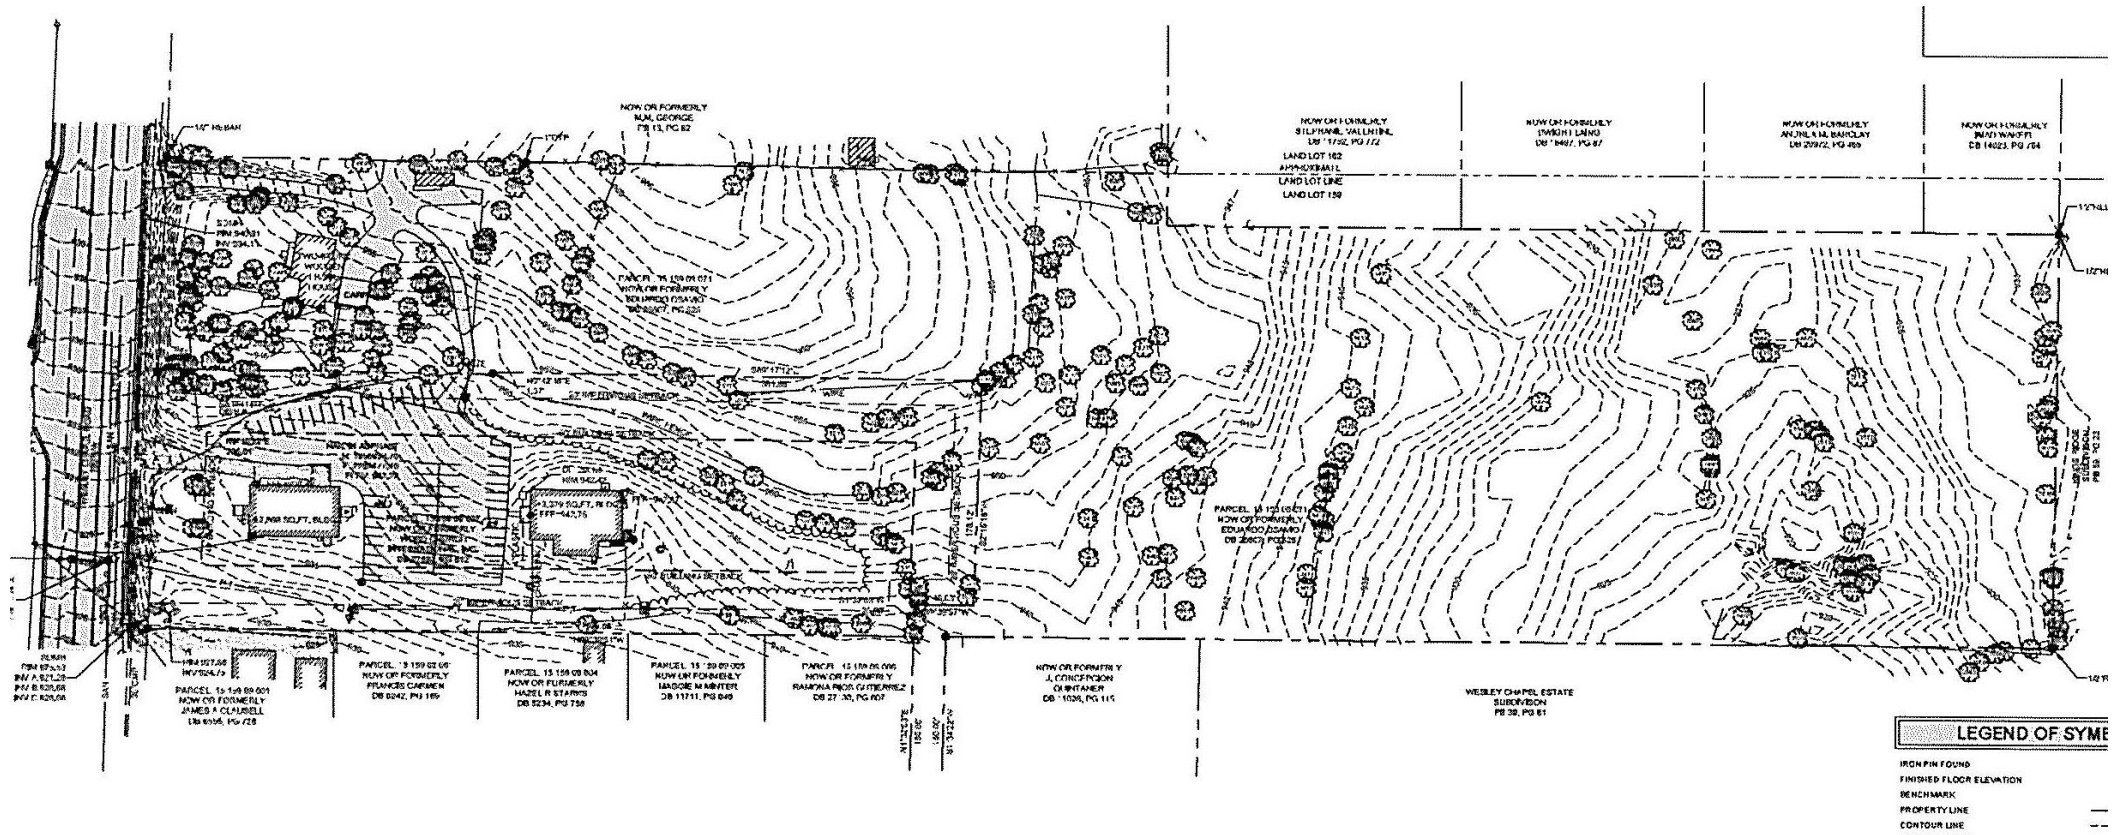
NOW OR FORMERLY
M.M. GEORGE
PB 13, PG 62

NOW OR FORMERLY
STEPHANIE VALENTINE
DB 17752, PG 772

NOW OR FORMERLY
DWIGHT LANG
DB 1467, PG 87

NOW OR FORMERLY
ANGELA M. BARCLAY
DB 20972, PG 469

NOW OR FORMERLY
IMAD WAKEFI
DB 14023, PG 704

LAND LOT 162
APPROXIMATE
LAND LOT LINE
LAND LOT 159

1/2" REBAR

1" OTP

PARCEL 15 159 01 021
NOW OR FORMERLY
EDUARDO OSAMO
DB 20867, PG 325

PARCEL 15 159 01 021
NOW OR FORMERLY
EDUARDO OSAMO
DB 20867, PG 325

2,868 SQ.FT. BLDG

1,379 SQ.FT. BLDG
FFE=947.75

PARCEL 15 159 09 001
NOW OR FORMERLY
JAMES A CLAUSELL
DB 6056, PG 728

PARCEL 15 159 09 002
NOW OR FORMERLY
FRANCES CARMEN
DB 8242, PG 169

PARCEL 15 159 09 004
NOW OR FORMERLY
HAZEL R STARKS
DB 5234, PG 758

PARCEL 15 159 09 005
NOW OR FORMERLY
MAGGIE M MINTER
DB 11711, PG 649

PARCEL 15 159 09 006
NOW OR FORMERLY
RAMONA RIOS GUTIERREZ
DB 27730, PG 607

NOW OR FORMERLY
J. CONCEPCION
QUINTANER
DB 11036, PG 115

WESLEY CHAPEL ESTATE
SUBDIVISION
PB 38, PG 61

INV A 921.28
INV B 920.68
INV C 920.60

LEGEND OF SYMB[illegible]
IRON PIN FOUND
FINISHED FLOOR ELEVATION
BENCHMARK
PROPERTY LINE
CONTOUR LINE